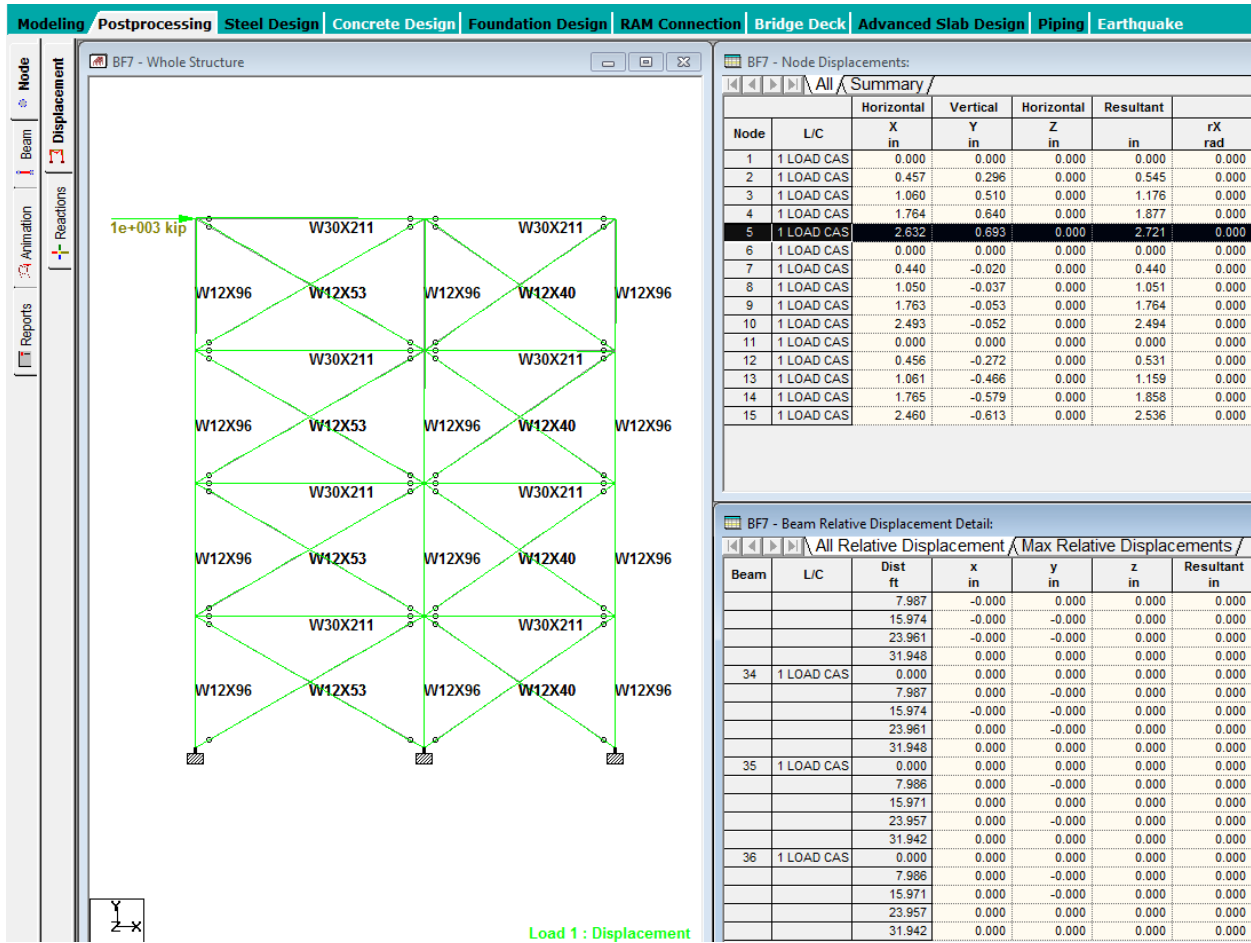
Modeling Postprocessing Steel Design Concrete Design Foundation Design RAM Connection Bridge Deck Advanced Slab Design Piping Earthquake

Node
Beam
Animation
Reports
Displacement
Reactions

BF7 - Whole Structure

1e+003 kip

W30X211 W30X211
W12X96 W12X53 W12X96 W12X40 W12X96
W30X211 W30X211
W12X96 W12X53 W12X96 W12X40 W12X96
W30X211 W30X211
W12X96 W12X53 W12X96 W12X40 W12X96
W30X211 W30X211
W12X96 W12X53 W12X96 W12X40 W12X96

Y
Z X

Load 1 : Displacement

BF7 - Node Displacements:

All Summary

| Node | L/C | Horizontal X in | Vertical Y in | Horizontal Z in | Resultant in | rX rad |
|---|---|---|---|---|---|---|
| 1 | 1 LOAD CAS | 0.000 | 0.000 | 0.000 | 0.000 | 0.000 |
| 2 | 1 LOAD CAS | 0.457 | 0.296 | 0.000 | 0.545 | 0.000 |
| 3 | 1 LOAD CAS | 1.060 | 0.510 | 0.000 | 1.176 | 0.000 |
| 4 | 1 LOAD CAS | 1.764 | 0.640 | 0.000 | 1.877 | 0.000 |
| 5 | 1 LOAD CAS | 2.632 | 0.693 | 0.000 | 2.721 | 0.000 |
| 6 | 1 LOAD CAS | 0.000 | 0.000 | 0.000 | 0.000 | 0.000 |
| 7 | 1 LOAD CAS | 0.440 | -0.020 | 0.000 | 0.440 | 0.000 |
| 8 | 1 LOAD CAS | 1.050 | -0.037 | 0.000 | 1.051 | 0.000 |
| 9 | 1 LOAD CAS | 1.763 | -0.053 | 0.000 | 1.764 | 0.000 |
| 10 | 1 LOAD CAS | 2.493 | -0.052 | 0.000 | 2.494 | 0.000 |
| 11 | 1 LOAD CAS | 0.000 | 0.000 | 0.000 | 0.000 | 0.000 |
| 12 | 1 LOAD CAS | 0.456 | -0.272 | 0.000 | 0.531 | 0.000 |
| 13 | 1 LOAD CAS | 1.061 | -0.466 | 0.000 | 1.159 | 0.000 |
| 14 | 1 LOAD CAS | 1.765 | -0.579 | 0.000 | 1.858 | 0.000 |
| 15 | 1 LOAD CAS | 2.460 | -0.613 | 0.000 | 2.536 | 0.000 |

BF7 - Beam Relative Displacement Detail:

All Relative Displacement Max Relative Displacements

| Beam | L/C | Dist ft | x in | y in | z in | Resultant in |
|---|---|---|---|---|---|---|
| | | 7.987 | -0.000 | 0.000 | 0.000 | 0.000 |
| | | 15.974 | -0.000 | -0.000 | 0.000 | 0.000 |
| | | 23.961 | -0.000 | -0.000 | 0.000 | 0.000 |
| | | 31.948 | 0.000 | 0.000 | 0.000 | 0.000 |
| 34 | 1 LOAD CAS | 0.000 | 0.000 | 0.000 | 0.000 | 0.000 |
| | | 7.987 | 0.000 | -0.000 | 0.000 | 0.000 |
| | | 15.974 | -0.000 | -0.000 | 0.000 | 0.000 |
| | | 23.961 | 0.000 | -0.000 | 0.000 | 0.000 |
| | | 31.948 | 0.000 | 0.000 | 0.000 | 0.000 |
| 35 | 1 LOAD CAS | 0.000 | 0.000 | 0.000 | 0.000 | 0.000 |
| | | 7.986 | 0.000 | -0.000 | 0.000 | 0.000 |
| | | 15.971 | 0.000 | -0.000 | 0.000 | 0.000 |
| | | 23.957 | 0.000 | -0.000 | 0.000 | 0.000 |
| | | 31.942 | 0.000 | 0.000 | 0.000 | 0.000 |
| 36 | 1 LOAD CAS | 0.000 | 0.000 | 0.000 | 0.000 | 0.000 |
| | | 7.986 | 0.000 | -0.000 | 0.000 | 0.000 |
| | | 15.971 | 0.000 | -0.000 | 0.000 | 0.000 |
| | | 23.957 | 0.000 | 0.000 | 0.000 | 0.000 |
| | | 31.942 | 0.000 | 0.000 | 0.000 | 0.000 |